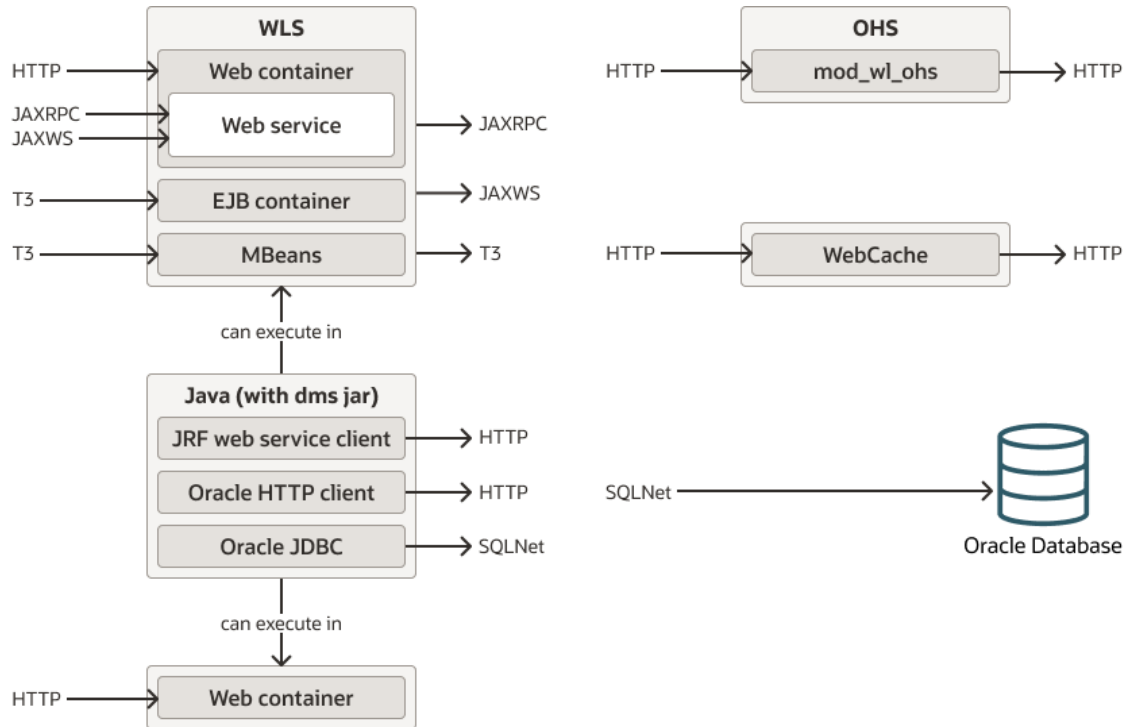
WLS

HTTP
Web container

JAXRPC
JAXWS
Web service
JAXRPC

T3
EJB container
JAXWS

T3
MBeans
T3

can execute in

Java (with dms jar)

JRF web service client
HTTP

Oracle HTTP client
HTTP

Oracle JDBC
SQLNet

can execute in

HTTP
Web container

OHS

HTTP
mod_wl_ohs
HTTP

HTTP
WebCache
HTTP

SQLNet
Oracle Database